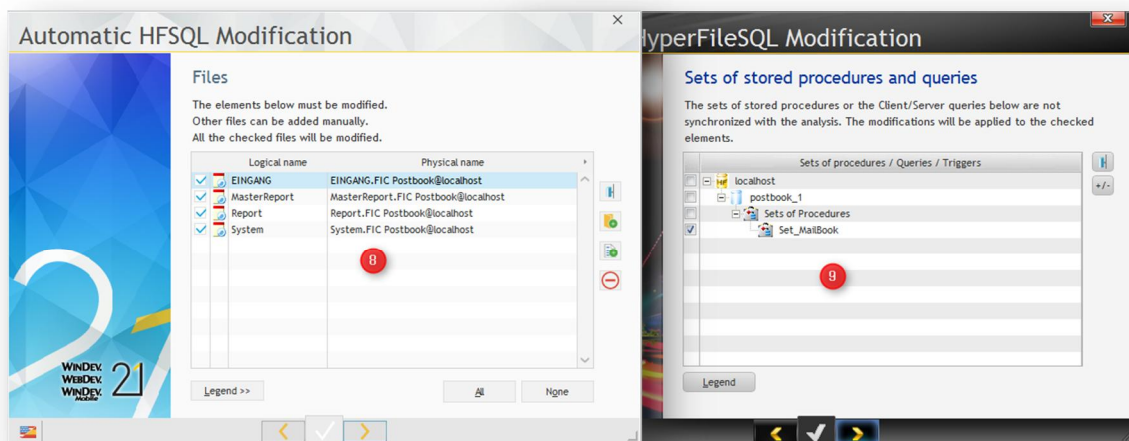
Automatic HFSQL Modification

Files

The elements below must be modified.
Other files can be added manually.
All the checked files will be modified.

| | Logical name | Physical name |
|---|---|---|
| ✓ | EINGANG | EINGANG.FIC Postbook@localhost |
| ✓ | MasterReport | MasterReport.FIC Postbook@localhost |
| ✓ | Report | Report.FIC Postbook@localhost |
| ✓ | System | System.FIC Postbook@localhost |

8

Legend >>

All

None

WINDEV. WEBDEV. WINDEV. Mobile 21

HyperFileSQL Modification

Sets of stored procedures and queries

The sets of stored procedures or the Client/Server queries below are not synchronized with the analysis. The modifications will be applied to the checked elements.

Sets of procedures / Queries / Triggers

localhost
postbook_1
Sets of Procedures
Set_MailBook

+/-

9

Legend